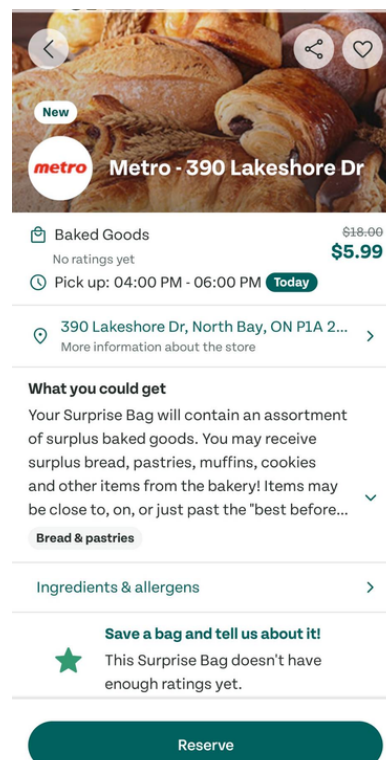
New

metro

Metro - 390 Lakeshore Dr

Baked Goods
No ratings yet

~~$18.00~~
$5.99

Pick up: 04:00 PM - 06:00 PM Today

390 Lakeshore Dr, North Bay, ON P1A 2...
More information about the store

What you could get

Your Surprise Bag will contain an assortment of surplus baked goods. You may receive surplus bread, pastries, muffins, cookies and other items from the bakery! Items may be close to, on, or just past the "best before...

Bread & pastries

Ingredients & allergens

Save a bag and tell us about it!
This Surprise Bag doesn't have enough ratings yet.

Reserve